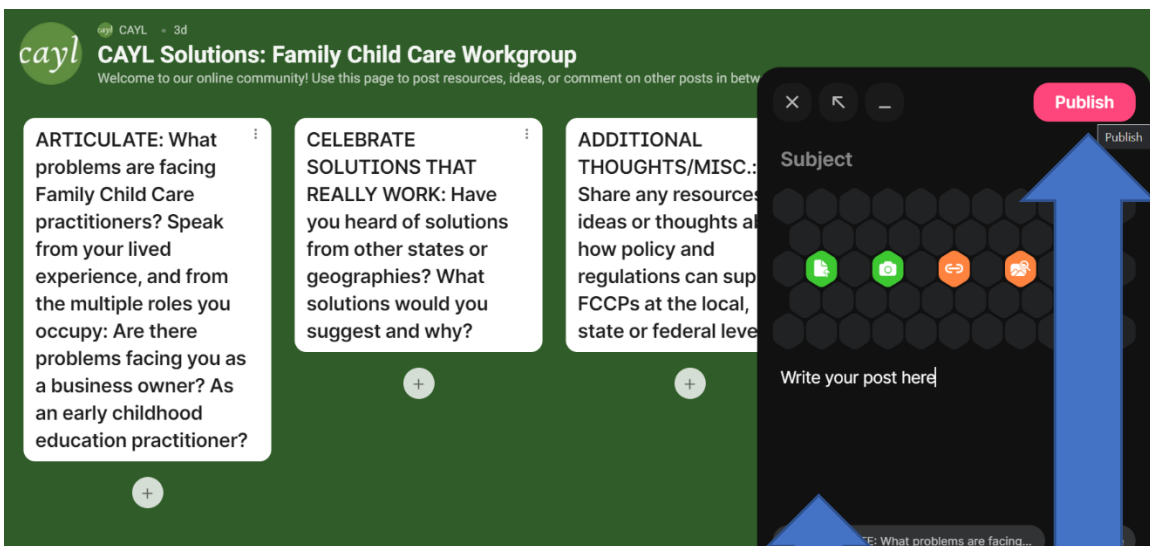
cayl

cayl CAYL • 3d

CAYL Solutions: Family Child Care Workgroup

Welcome to our online community! Use this page to post resources, ideas, or comment on other posts in betw

ARTICULATE: What problems are facing Family Child Care practitioners? Speak from your lived experience, and from the multiple roles you occupy: Are there problems facing you as a business owner? As an early childhood education practitioner?

+

CELEBRATE SOLUTIONS THAT REALLY WORK: Have you heard of solutions from other states or geographies? What solutions would you suggest and why?

+

ADDITIONAL THOUGHTS/MISC.: Share any resources ideas or thoughts a how policy and regulations can sup FCCPs at the local, state or federal leve

+

Publish

Publish

Subject

Write your post here

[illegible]E: What problems are facing...